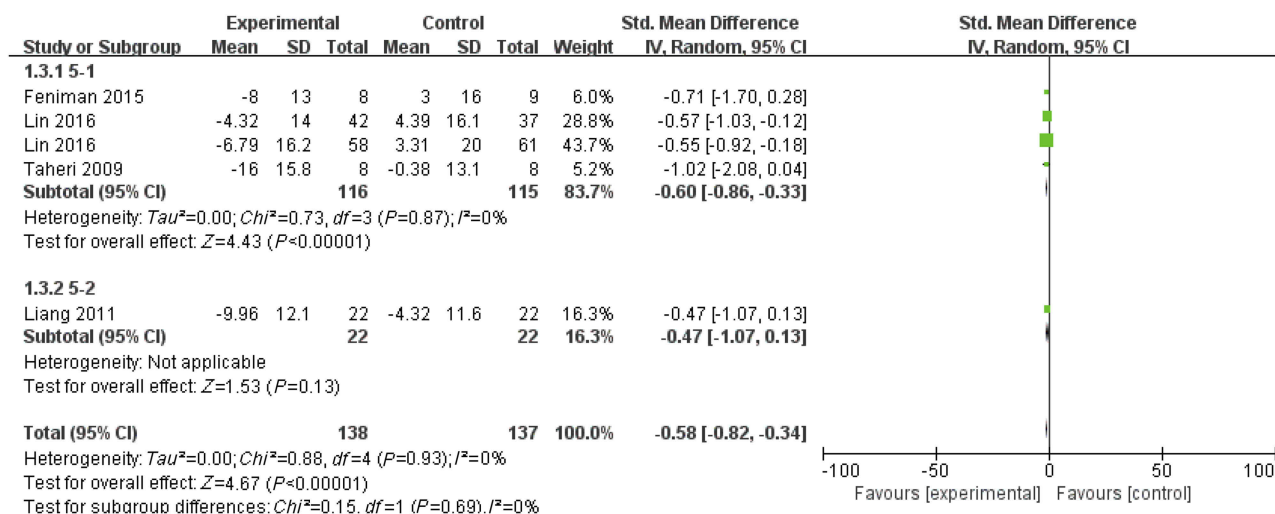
| Study or Subgroup | Experimental Mean | Experimental SD | Experimental Total | Control Mean | Control SD | Control Total | Weight | Std. Mean Difference IV, Random, 95% CI |
|---|---|---|---|---|---|---|---|---|
| **1.3.1 5-1** | | | | | | | | |
| Feniman 2015 | -8 | 13 | 8 | 3 | 16 | 9 | 6.0% | -0.71 [-1.70, 0.28] |
| Lin 2016 | -4.32 | 14 | 42 | 4.39 | 16.1 | 37 | 28.8% | -0.57 [-1.03, -0.12] |
| Lin 2016 | -6.79 | 16.2 | 58 | 3.31 | 20 | 61 | 43.7% | -0.55 [-0.92, -0.18] |
| Taheri 2009 | -16 | 15.8 | 8 | -0.38 | 13.1 | 8 | 5.2% | -1.02 [-2.08, 0.04] |
| **Subtotal (95% CI)** | | | **116** | | | **115** | **83.7%** | **-0.60 [-0.86, -0.33]** |

Heterogeneity: *Tau*²=0.00; *Chi*²=0.73, *df*=3 (*P*=0.87); *I*²=0%
Test for overall effect: *Z*=4.43 (*P*<0.00001)

| Study or Subgroup | Experimental Mean | Experimental SD | Experimental Total | Control Mean | Control SD | Control Total | Weight | Std. Mean Difference IV, Random, 95% CI |
|---|---|---|---|---|---|---|---|---|
| **1.3.2 5-2** | | | | | | | | |
| Liang 2011 | -9.96 | 12.1 | 22 | -4.32 | 11.6 | 22 | 16.3% | -0.47 [-1.07, 0.13] |
| **Subtotal (95% CI)** | | | **22** | | | **22** | **16.3%** | **-0.47 [-1.07, 0.13]** |

Heterogeneity: Not applicable
Test for overall effect: *Z*=1.53 (*P*=0.13)

| | | | | | | | | |
|---|---|---|---|---|---|---|---|---|
| **Total (95% CI)** | | | **138** | | | **137** | **100.0%** | **-0.58 [-0.82, -0.34]** |

Heterogeneity: *Tau*²=0.00; *Chi*²=0.88, *df*=4 (*P*=0.93); *I*²=0%
Test for overall effect: *Z*=4.67 (*P*<0.00001)
Test for subgroup differences: *Chi*²=0.15, *df*=1 (*P*=0.69), *I*²=0%

Std. Mean Difference
IV, Random, 95% CI

-100 -50 0 50 100
Favours [experimental] Favours [control]